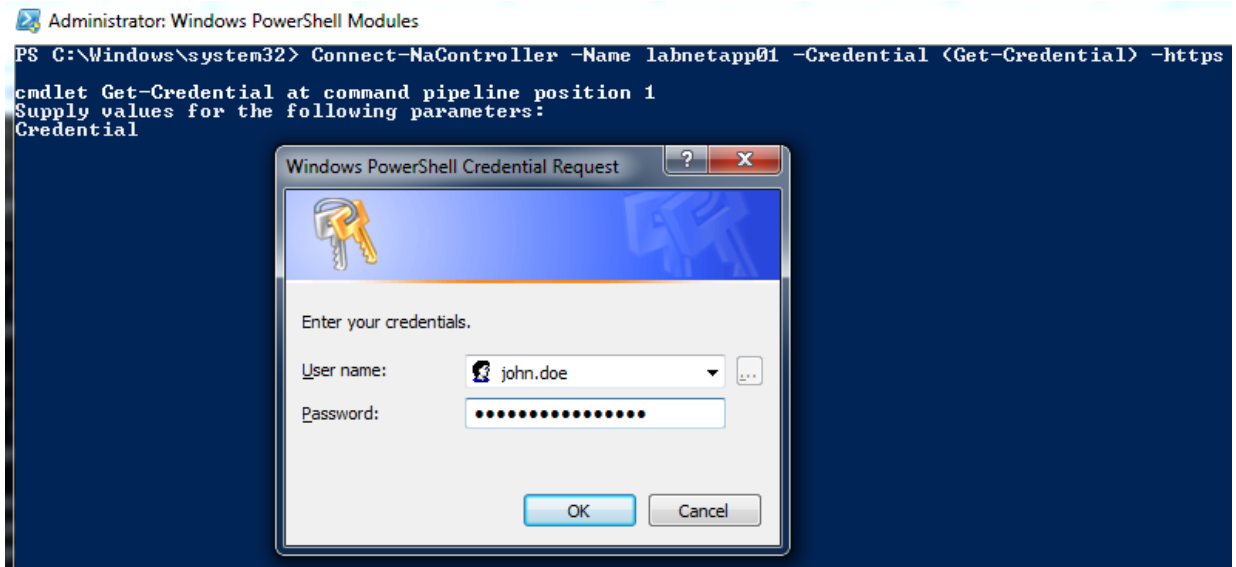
Administrator: Windows PowerShell Modules

PS C:\Windows\system32> Connect-NaController -Name labnetapp01 -Credential (Get-Credential) -https

cmdlet Get-Credential at command pipeline position 1
Supply values for the following parameters:
Credential

Windows PowerShell Credential Request

?

X

Enter your credentials.

User name: john.doe

...

Password: ●●●●●●●●●●●●●●●●

OK

Cancel